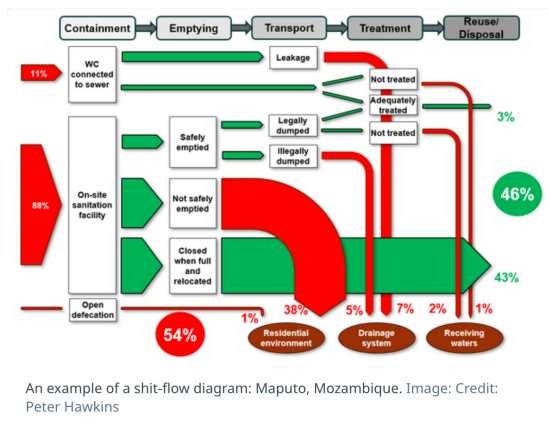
Containment
Emptying
Transport
Treatment
Reuse/ Disposal

11%
WC connected to sewer
Leakage
Not treated
Adequately treated
3%
88%
On-site sanitation facility
Safely emptied
Legally dumped
Not treated
Illegally dumped
46%
Not safely emptied
Closed when full and relocated
43%
Open defecation
1%
38%
5%
7%
2%
1%
54%
Residential environment
Drainage system
Receiving waters

An example of a shit-flow diagram: Maputo, Mozambique. Image: Credit: Peter Hawkins